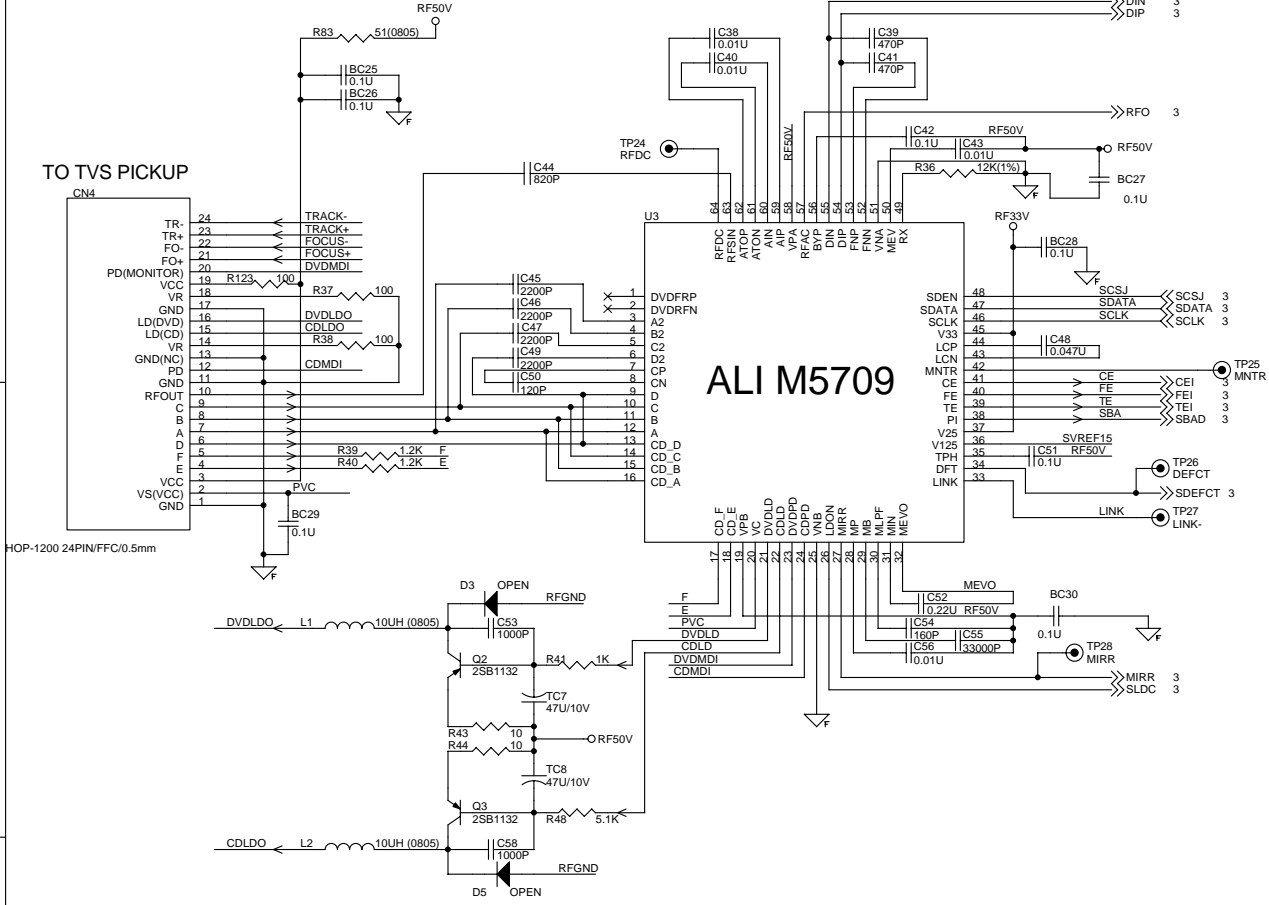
DIN 3
DIP 3
RF50V
R83 51(0805)
BC25 0.1U
BC26 0.1U
F
C38 0.01U
C40 0.01U
C39 470P
C41 470P
RFO 3
TP24 RFDC
C42 0.1U
RF50V
C43 0.01U
RF50V
R36 12K(1%)
F
BC27 0.1U
TO TVS PICKUP
CN4
C44 820P
TR- 24
TR+ 23
FO- 22
FO+ 21
PD(MONITOR) 20
VCC 19
VR 18
GND 17
LD(DVD) 16
LD(CD) 15
VR 14
GND(NC) 13
PD 12
GND 11
RFOUT 10
C 9
B 8
A 7
D 6
F 5
E 4
VCC 3
VS(VCC) 2
GND 1
TRACK-
TRACK+
FOCUS-
FOCUS+
DVDMDI
R123 100
R37 100
DVDLDO
CDLDO
R38 100
CDMDI
R39 1.2K F
R40 1.2K E
PVC
BC29 0.1U
F
HOP-1200 24PIN/FFC/0.5mm
U3
64 RFDC
63 RFSIN
62 ATOP
61 ATON
60 AIN
59 AIP
58 VPA
57 RFAC
56 BYP
55 DIN
54 DIP
53 FNP
52 FNN
51 VNA
50 MEV
49 RX
RF33V
BC28 0.1U
F
C45 2200P
C46 2200P
C47 2200P
C49 2200P
C50 120P
1 DVDFRP
2 DVDRFN
3 A2
4 B2
5 C2
6 D2
7 CP
8 CN
9 D
10 C
11 B
12 A
13 CD_D
14 CD_C
15 CD_B
16 CD_A
ALI M5709
SDEN 48
SDATA 47
SCLK 46
V33 45
LCP 44
LCN 43
MNTR 42
CE 41
FE 40
TE 39
PI 38
V25 37
V125 36
TPH 35
DFT 34
LINK 33
SCSJ
SDATA
SCLK
SCSJ 3
SDATA 3
SCLK 3
C48 0.047U
TP25 MNTR
CE
FE
TE
SBA
CEI 3
FEI 3
TEI 3
SBAD 3
SVREF15
C51 0.1U RF50V
TP26 DEFCT
SDEFCT 3
LINK
TP27 LINK-
CD_F 17
CD_E 18
VPB 19
VC 20
DVDLD 21
CDLD 22
DVDPD 23
CDPD 24
VNB 25
LDON 26
MIRR 27
MP 28
MB 29
MLPF 30
MIN 31
MEVO 32
D3 OPEN
RFGND
DVDLDO
L1 10UH (0805)
C53 1000P
Q2 2SB1132
R41 1K
TC7 47U/10V
R43 10
R44 10
RF50V
TC8 47U/10V
Q3 2SB1132
R48 5.1K
CDLDO
L2 10UH (0805)
C58 1000P
RFGND
D5 OPEN
F
E
PVC
DVDLD
CDLD
DVDMDI
CDMDI
F
MEVO
C52 0.22U RF50V
BC30 0.1U
F
C54 160P
C55 33000P
C56 0.01U
TP28 MIRR
MIRR 3
SLDC 3